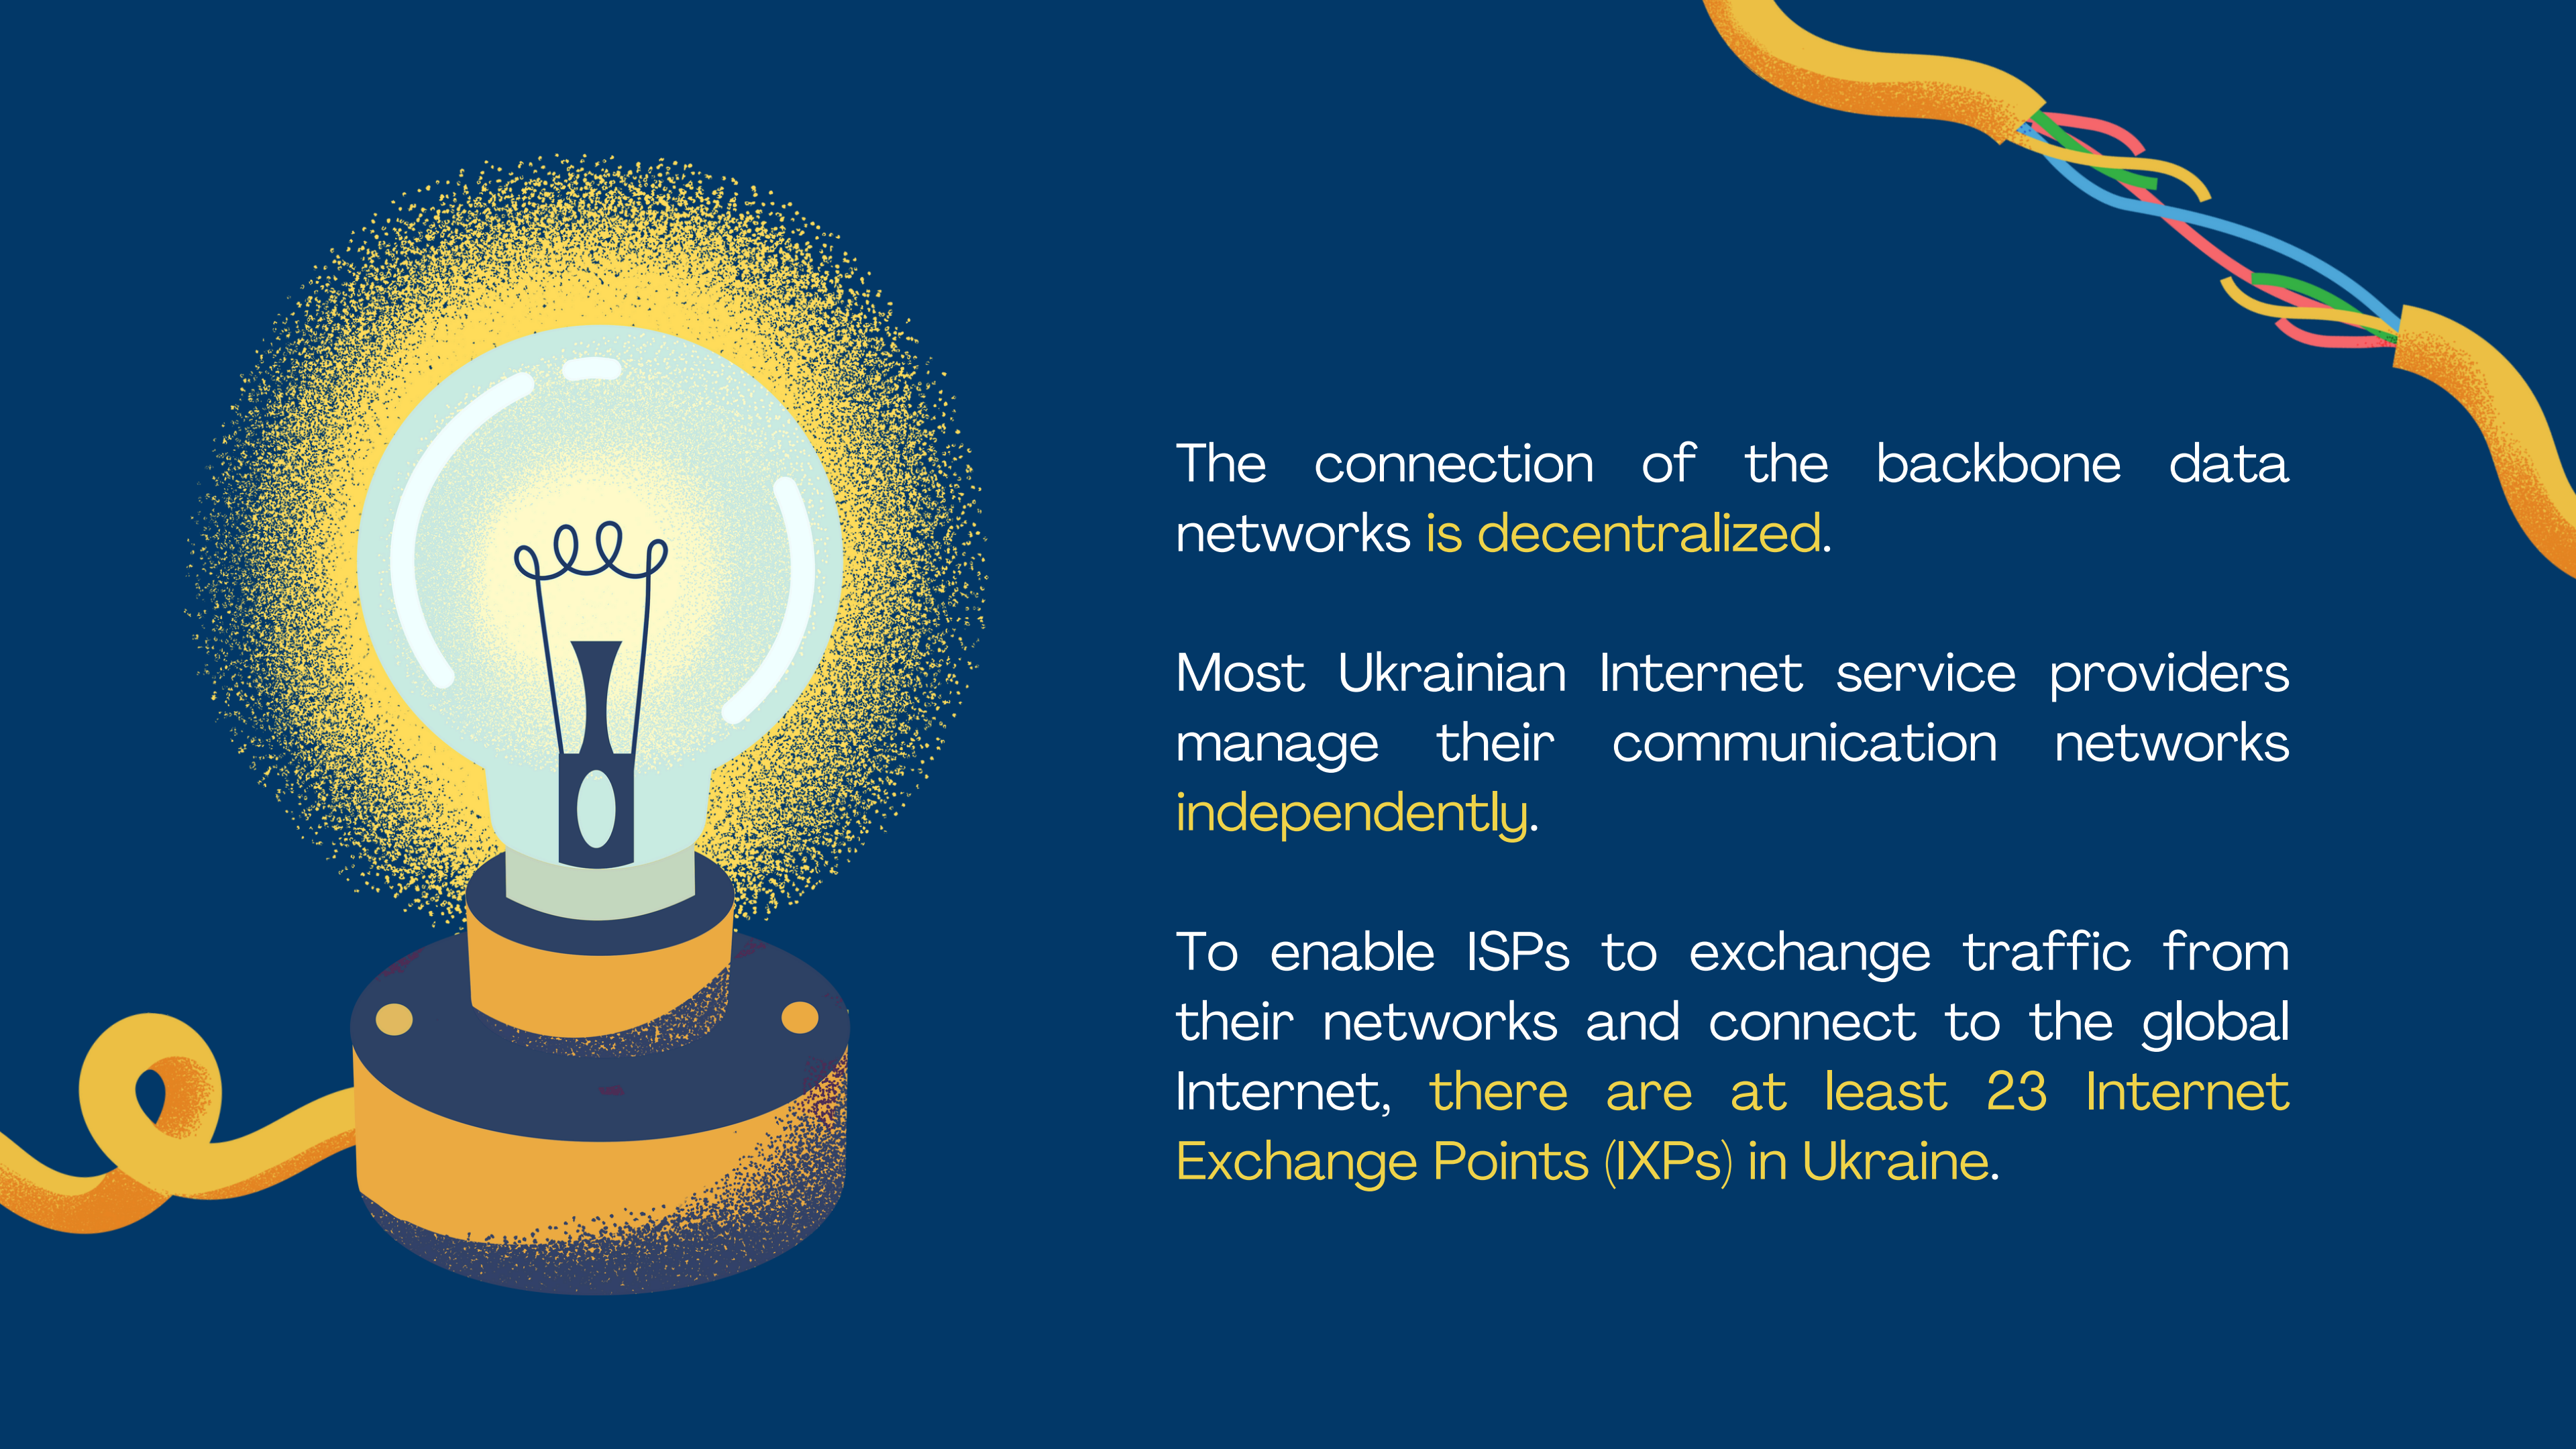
The connection of the backbone data networks is decentralized.

Most Ukrainian Internet service providers manage their communication networks independently.

To enable ISPs to exchange traffic from their networks and connect to the global Internet, there are at least 23 Internet Exchange Points (IXPs) in Ukraine.